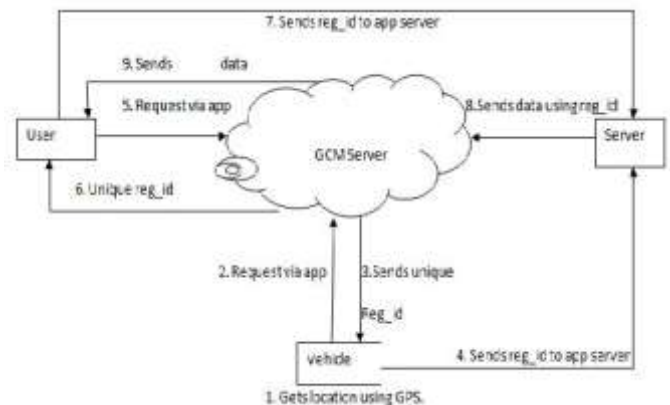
7. Sends reg_id to app server

9. Sends data

5. Request via app

8. Sends data using reg_id

User

GCM Server

Server

6. Unique reg_id

2. Request via app

3. Sends unique

Reg_id

Vehicle

4. Sends reg_id to app server

1. Gets location using GPS.